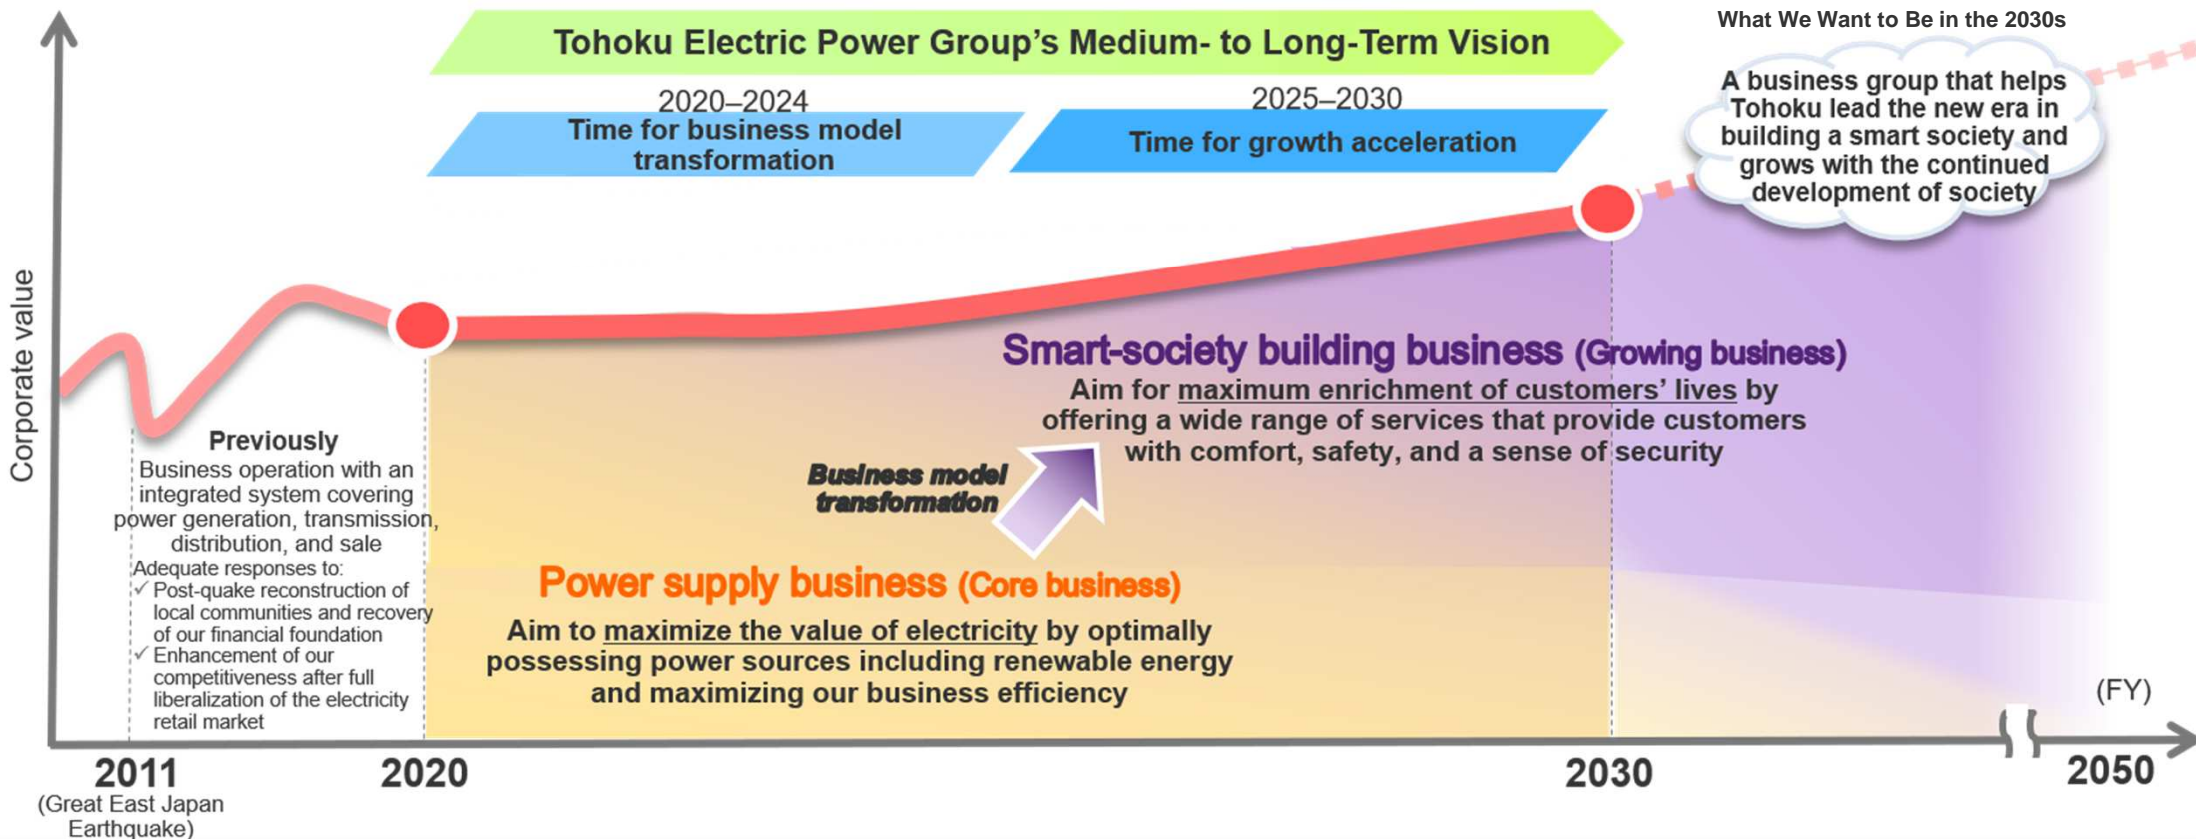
Tohoku Electric Power Group's Medium- to Long-Term Vision

What We Want to Be in the 2030s

A business group that helps Tohoku lead the new era in building a smart society and grows with the continued development of society

2020–2024
Time for business model transformation

2025–2030
Time for growth acceleration

Corporate value

Previously
Business operation with an integrated system covering power generation, transmission, distribution, and sale
Adequate responses to:
✓ Post-quake reconstruction of local communities and recovery of our financial foundation
✓ Enhancement of our competitiveness after full liberalization of the electricity retail market

Smart-society building business (Growing business)
Aim for maximum enrichment of customers' lives by offering a wide range of services that provide customers with comfort, safety, and a sense of security

Business model transformation

Power supply business (Core business)
Aim to maximize the value of electricity by optimally possessing power sources including renewable energy and maximizing our business efficiency

(FY)

2011
(Great East Japan Earthquake)

2020

2030

2050